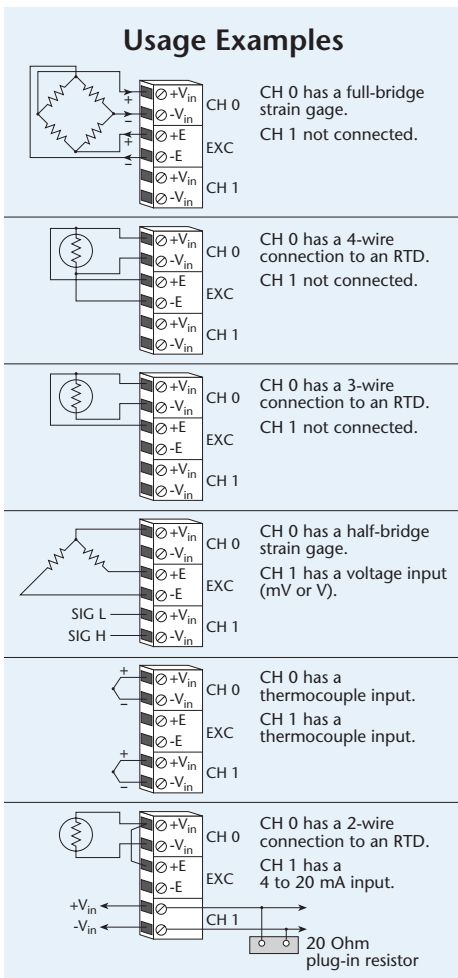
Usage Examples

+
−
+
−
+$V_{in}$
-$V_{in}$
+E
-E
+$V_{in}$
-$V_{in}$
CH 0
EXC
CH 1
CH 0 has a full-bridge strain gage.
CH 1 not connected.

+$V_{in}$
-$V_{in}$
+E
-E
+$V_{in}$
-$V_{in}$
CH 0
EXC
CH 1
CH 0 has a 4-wire connection to an RTD.
CH 1 not connected.

+$V_{in}$
-$V_{in}$
+E
-E
+$V_{in}$
-$V_{in}$
CH 0
EXC
CH 1
CH 0 has a 3-wire connection to an RTD.
CH 1 not connected.

SIG L
SIG H
+$V_{in}$
-$V_{in}$
+E
-E
+$V_{in}$
-$V_{in}$
CH 0
EXC
CH 1
CH 0 has a half-bridge strain gage.
CH 1 has a voltage input (mV or V).

+
−
+
−
+$V_{in}$
-$V_{in}$
+E
-E
+$V_{in}$
-$V_{in}$
CH 0
EXC
CH 1
CH 0 has a thermocouple input.
CH 1 has a thermocouple input.

+$V_{in}$
-$V_{in}$
+E
-E
CH 0
EXC
CH 1
+$V_{in}$
-$V_{in}$
CH 0 has a 2-wire connection to an RTD.
CH 1 has a 4 to 20 mA input.
20 Ohm plug-in resistor